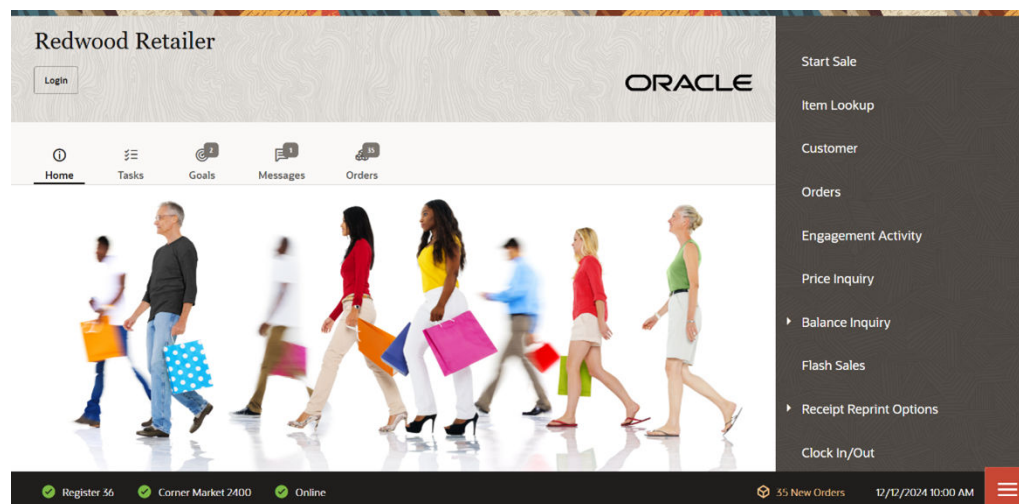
Redwood Retailer

Login

ORACLE

Home

Tasks

2
Goals

1
Messages

35
Orders

Start Sale

Item Lookup

Customer

Orders

Engagement Activity

Price Inquiry

Balance Inquiry

Flash Sales

Receipt Reprint Options

Clock In/Out

Register 36

Corner Market 2400

Online

35 New Orders

12/12/2024 10:00 AM